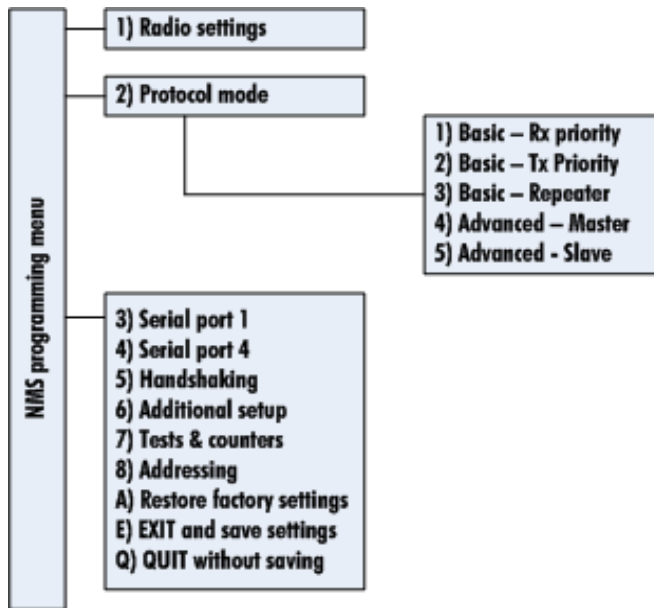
NMS programming menu

1) Radio settings

2) Protocol mode

1) Basic – Rx priority
2) Basic – Tx Priority
3) Basic – Repeater
4) Advanced – Master
5) Advanced - Slave

3) Serial port 1
4) Serial port 4
5) Handshaking
6) Additional setup
7) Tests & counters
8) Addressing
A) Restore factory settings
E) EXIT and save settings
Q) QUIT without saving